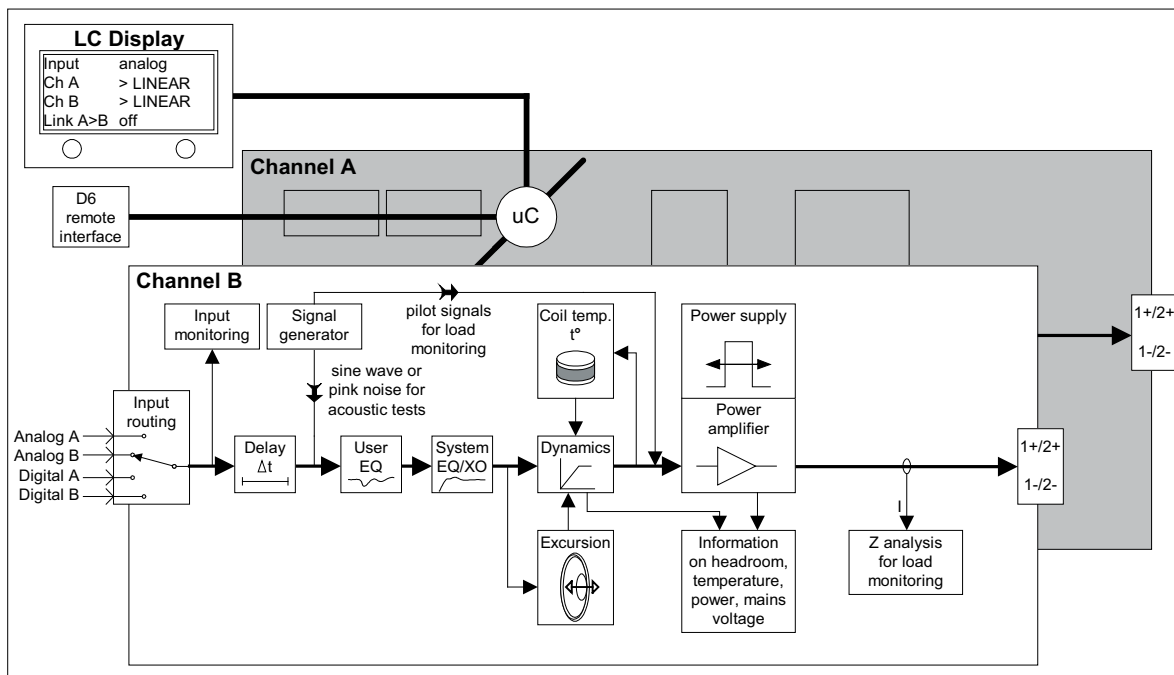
LC Display

| Input | analog |
|---|---|
| Ch A | > LINEAR |
| Ch B | > LINEAR |
| Link A>B | off |

Channel A

D6 remote interface

uC

Channel B

Input monitoring

Signal generator

pilot signals for load monitoring

sine wave or pink noise for acoustic tests

Coil temp. t°

Power supply

1+/2+
1-/2-

Input routing

Analog A
Analog B
Digital A
Digital B

Delay $\Delta t$

User EQ

System EQ/XO

Dynamics

Power amplifier

1+/2+
1-/2-

Excursion

Information on headroom, temperature, power, mains voltage

I

Z analysis for load monitoring